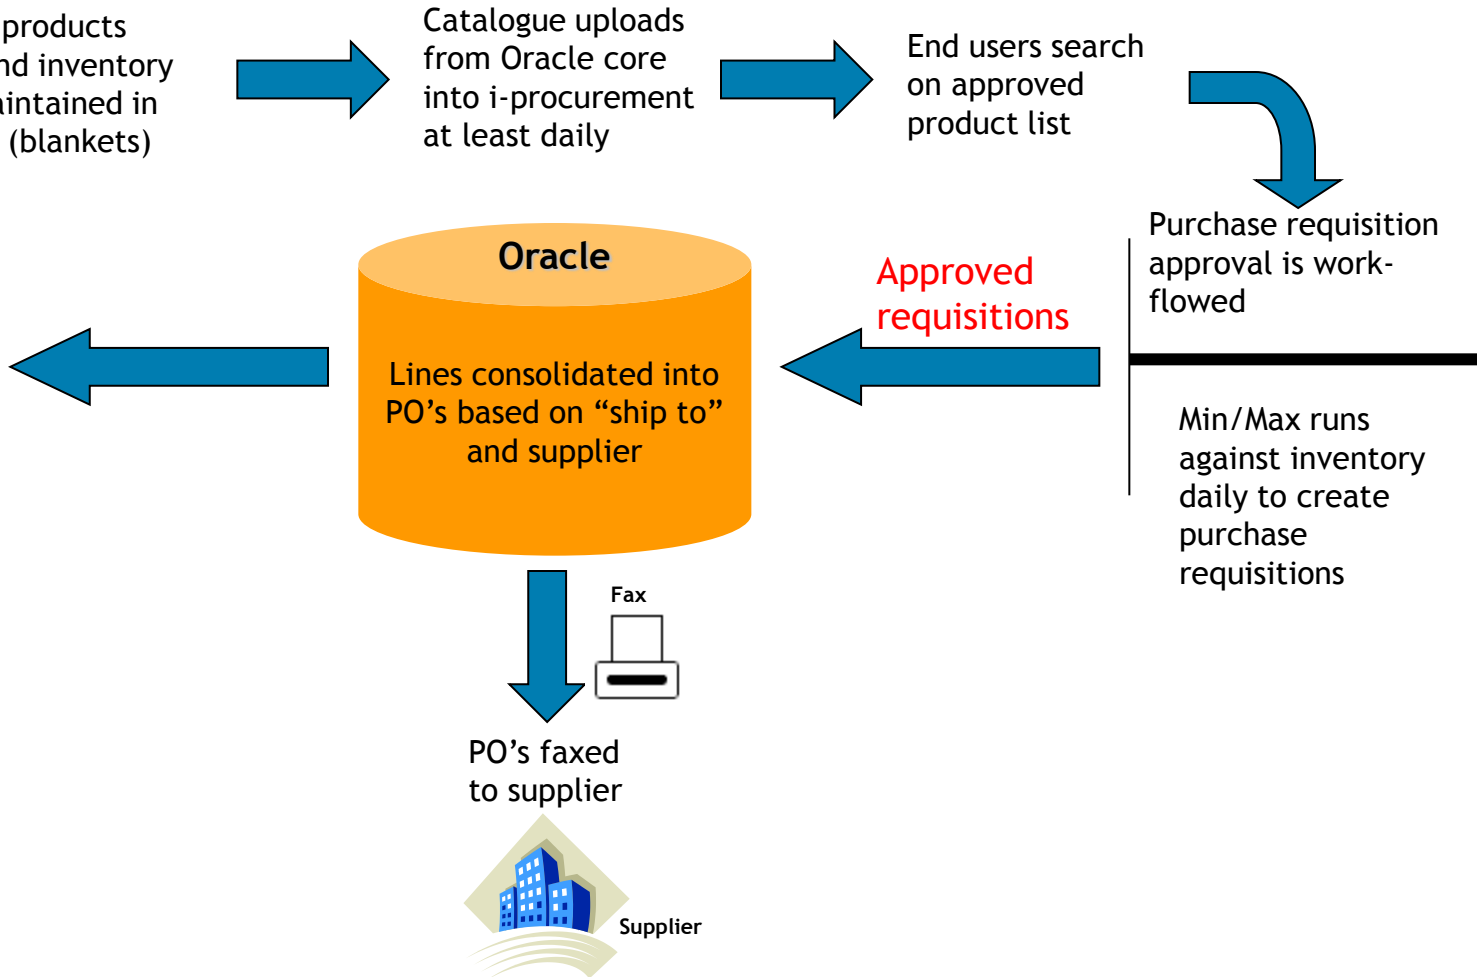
products
nd inventory
intained in
(blankets)

Catalogue uploads from Oracle core into i-procurement at least daily

End users search on approved product list

Purchase requisition approval is work-flowed

Min/Max runs against inventory daily to create purchase requisitions

Approved requisitions

Oracle

Lines consolidated into PO’s based on “ship to” and supplier

Fax

PO’s faxed to supplier

Supplier